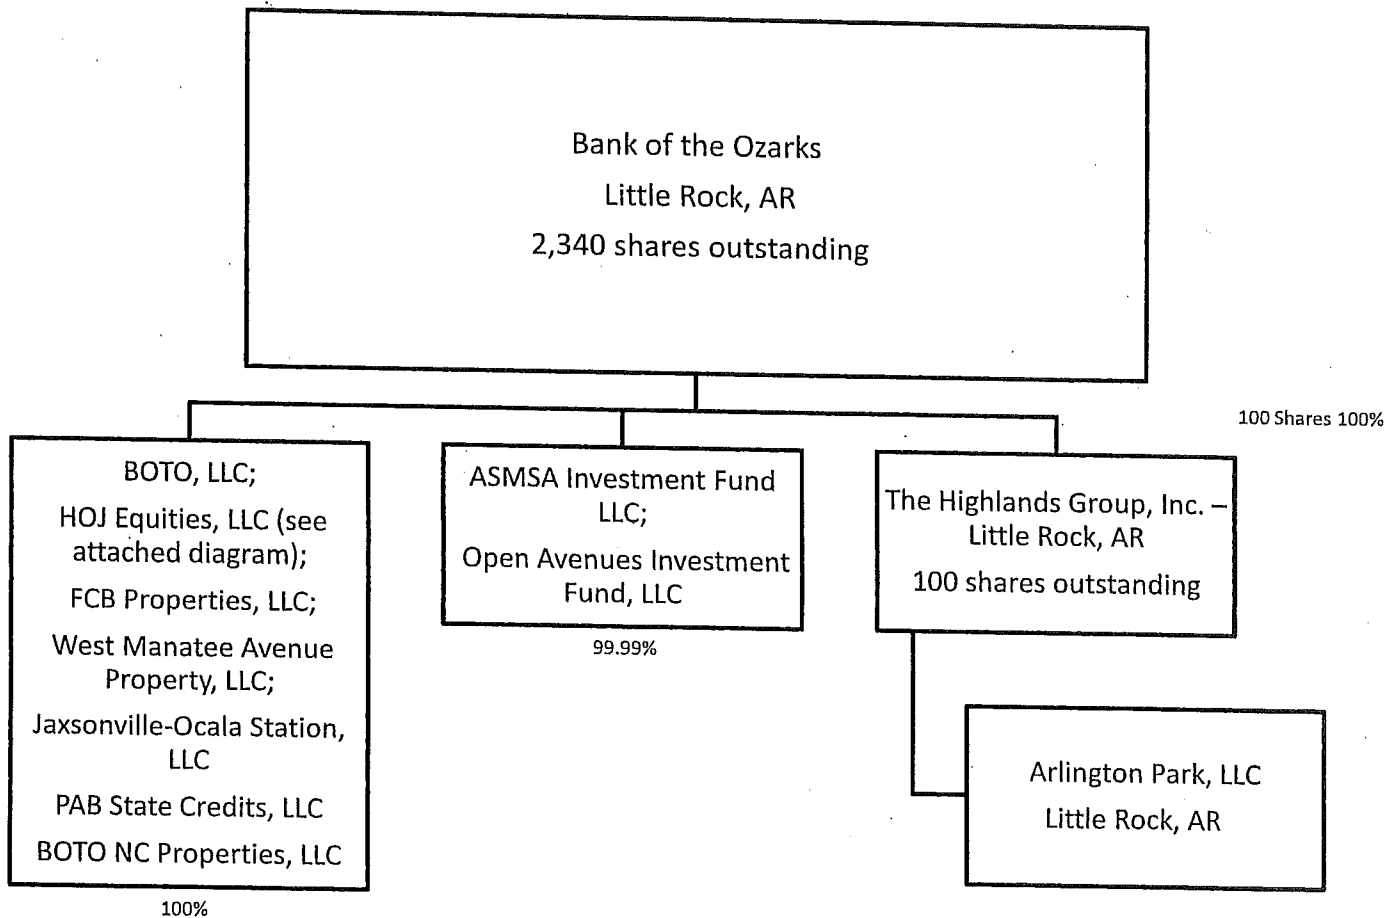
Bank of the Ozarks
Little Rock, AR
2,340 shares outstanding

100 Shares 100%

BOTO, LLC;
HOJ Equities, LLC (see attached diagram);
FCB Properties, LLC;
West Manatee Avenue Property, LLC;
Jaxsonville-Ocala Station, LLC
PAB State Credits, LLC
BOTO NC Properties, LLC

100%

ASMSA Investment Fund LLC;
Open Avenues Investment Fund, LLC

99.99%

The Highlands Group, Inc. – Little Rock, AR
100 shares outstanding

Arlington Park, LLC
Little Rock, AR